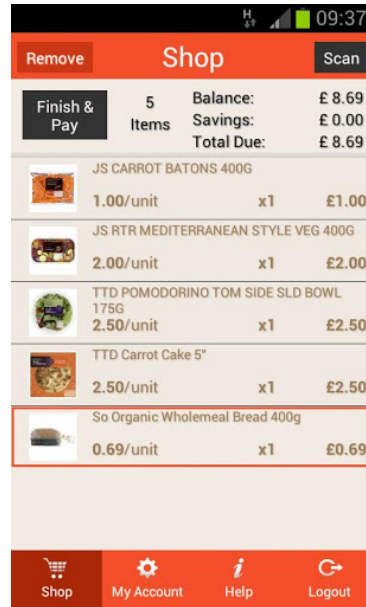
09:37

Remove
Shop
Scan

Finish & Pay
5 Items
Balance: £ 8.69
Savings: £ 0.00
Total Due: £ 8.69

JS CARROT BATONS 400G
1.00/unit x1 £1.00

JS RTR MEDITERRANEAN STYLE VEG 400G
2.00/unit x1 £2.00

TTD POMODORINO TOM SIDE SLD BOWL 175G
2.50/unit x1 £2.50

TTD Carrot Cake 5"
2.50/unit x1 £2.50

So Organic Wholemeal Bread 400g
0.69/unit x1 £0.69

Shop
My Account
Help
Logout